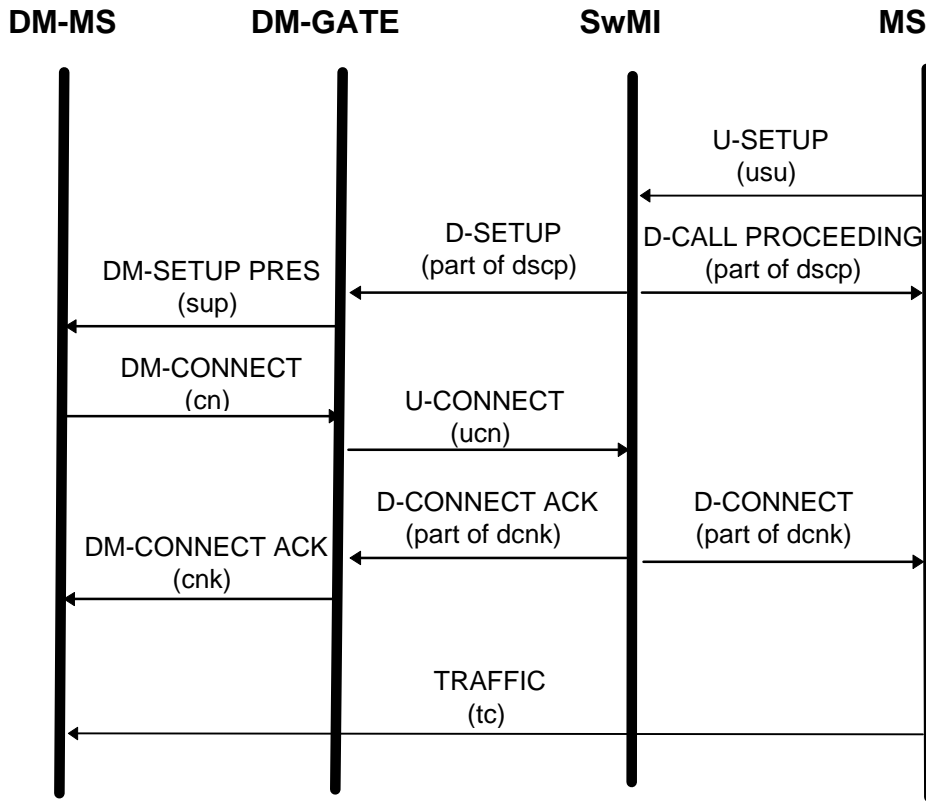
DM-MS DM-GATE SwMI MS

U-SETUP
(usu)

D-SETUP
(part of dscp)

D-CALL PROCEEDING
(part of dscp)

DM-SETUP PRES
(sup)

DM-CONNECT
(cn)

U-CONNECT
(ucn)

D-CONNECT ACK
(part of dcnk)

D-CONNECT
(part of dcnk)

DM-CONNECT ACK
(cnk)

TRAFFIC
(tc)